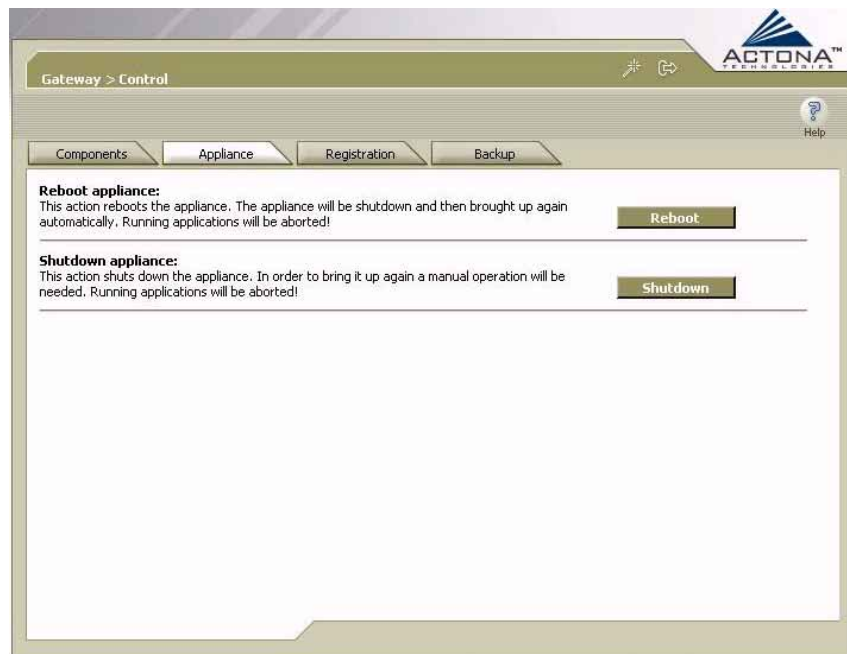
ACTONA™
TECHNOLOGIES

Gateway > Control

Help

Components
Appliance
Registration
Backup

**Reboot appliance:**
This action reboots the appliance. The appliance will be shutdown and then brought up again automatically. Running applications will be aborted!

Reboot

**Shutdown appliance:**
This action shuts down the appliance. In order to bring it up again a manual operation will be needed. Running applications will be aborted!

Shutdown